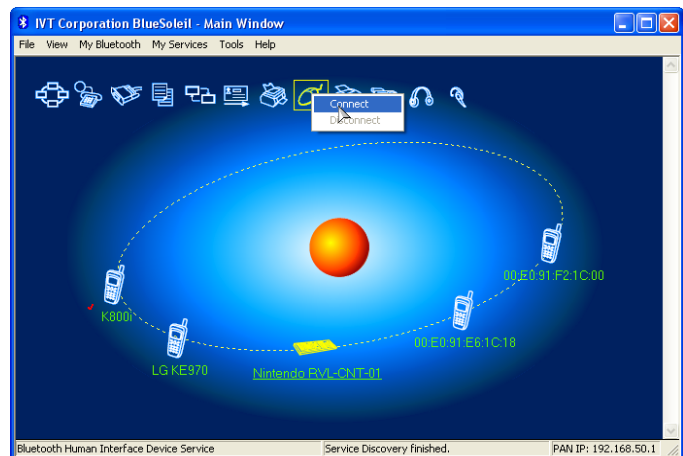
IVT Corporation BlueSoleil - Main Window

File View My Bluetooth My Services Tools Help

Connect
Disconnect

00:E0:91:F2:1C:00

K800i

00:E0:91:E6:1C:18

LG KE970

Nintendo RVL-CNT-01

Bluetooth Human Interface Device Service
Service Discovery finished.
PAN IP: 192.168.50.1